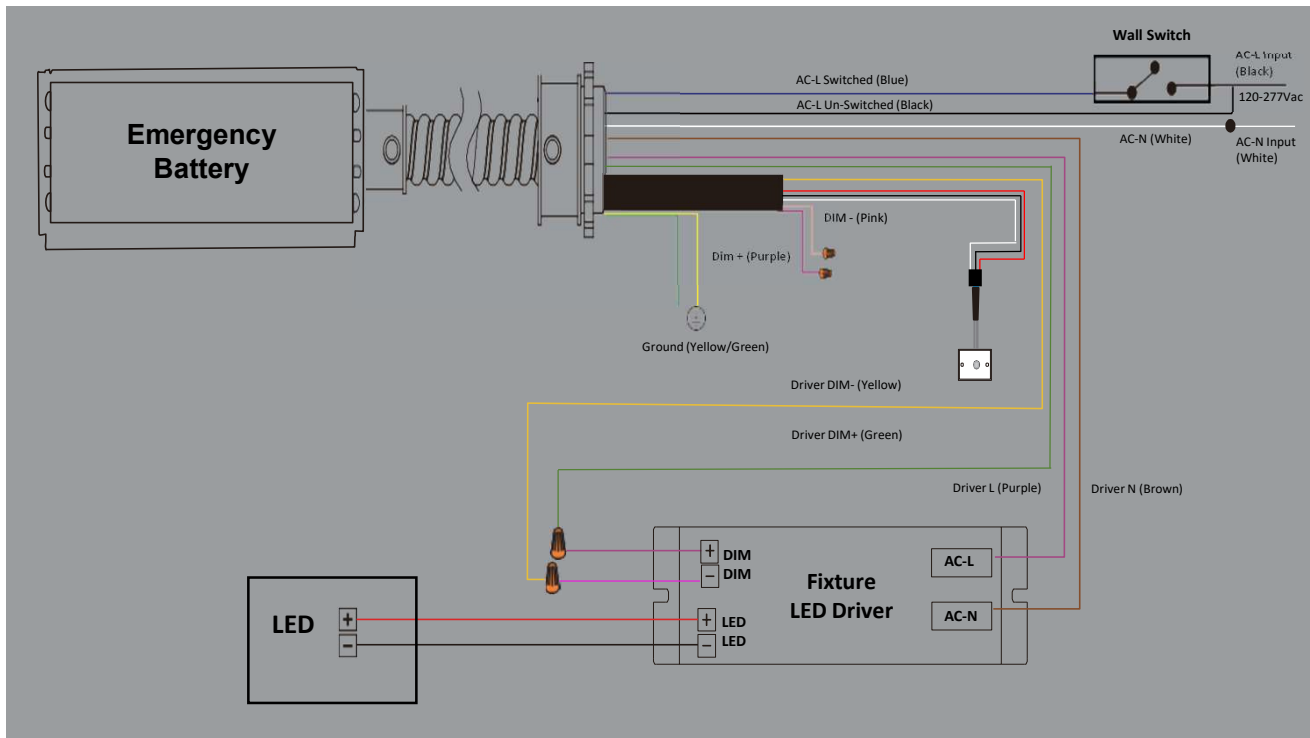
Wall Switch

AC-L Input (Black)

120-277Vac

AC-N Input (White)

Emergency Battery

AC-L Switched (Blue)

AC-L Un-Switched (Black)

AC-N (White)

DIM - (Pink)

Dim + (Purple)

Ground (Yellow/Green)

Driver DIM- (Yellow)

Driver DIM+ (Green)

Driver L (Purple)

Driver N (Brown)

+ DIM
− DIM

Fixture LED Driver

AC-L

AC-N

+ LED
− LED

LED

+
−